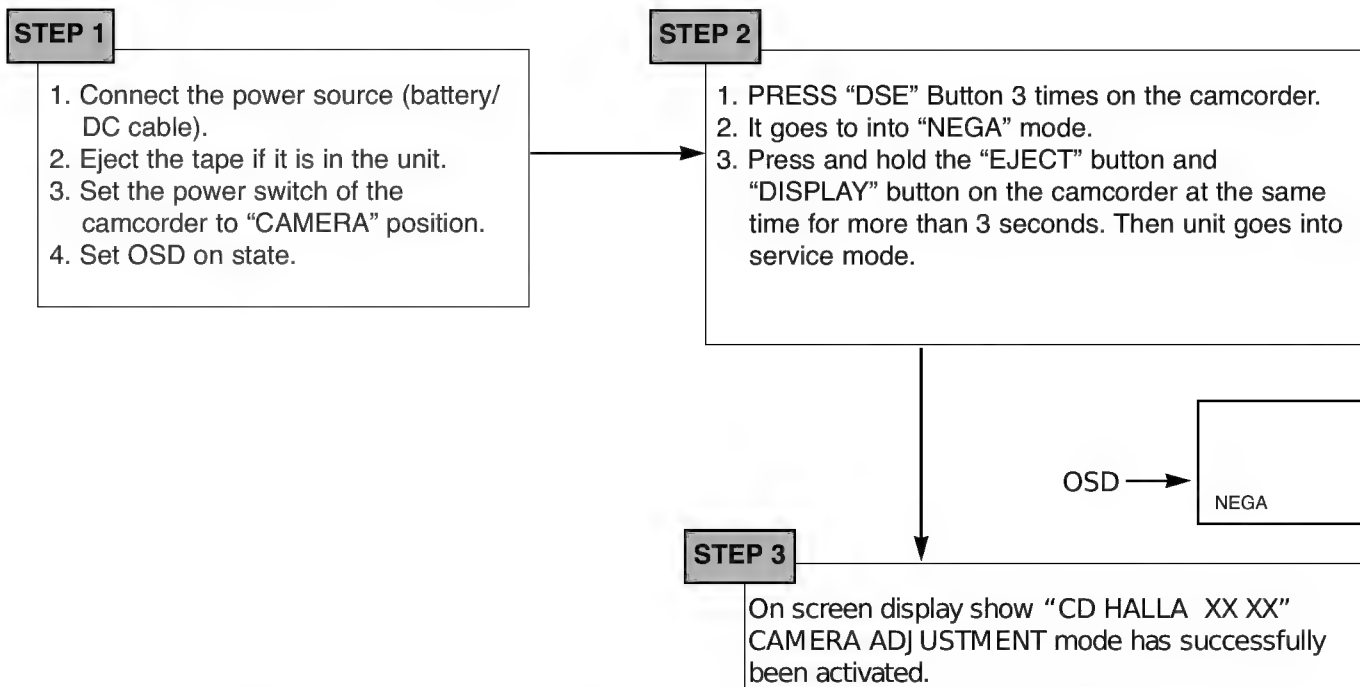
STEP 1

1. Connect the power source (battery/ DC cable).
2. Eject the tape if it is in the unit.
3. Set the power switch of the camcorder to "CAMERA" position.
4. Set OSD on state.

STEP 2

1. PRESS "DSE" Button 3 times on the camcorder.
2. It goes to into "NEGA" mode.
3. Press and hold the "EJECT" button and "DISPLAY" button on the camcorder at the same time for more than 3 seconds. Then unit goes into service mode.

OSD

NEGA

STEP 3

On screen display show "CD HALLA XX XX" CAMERA ADJUSTMENT mode has successfully been activated.